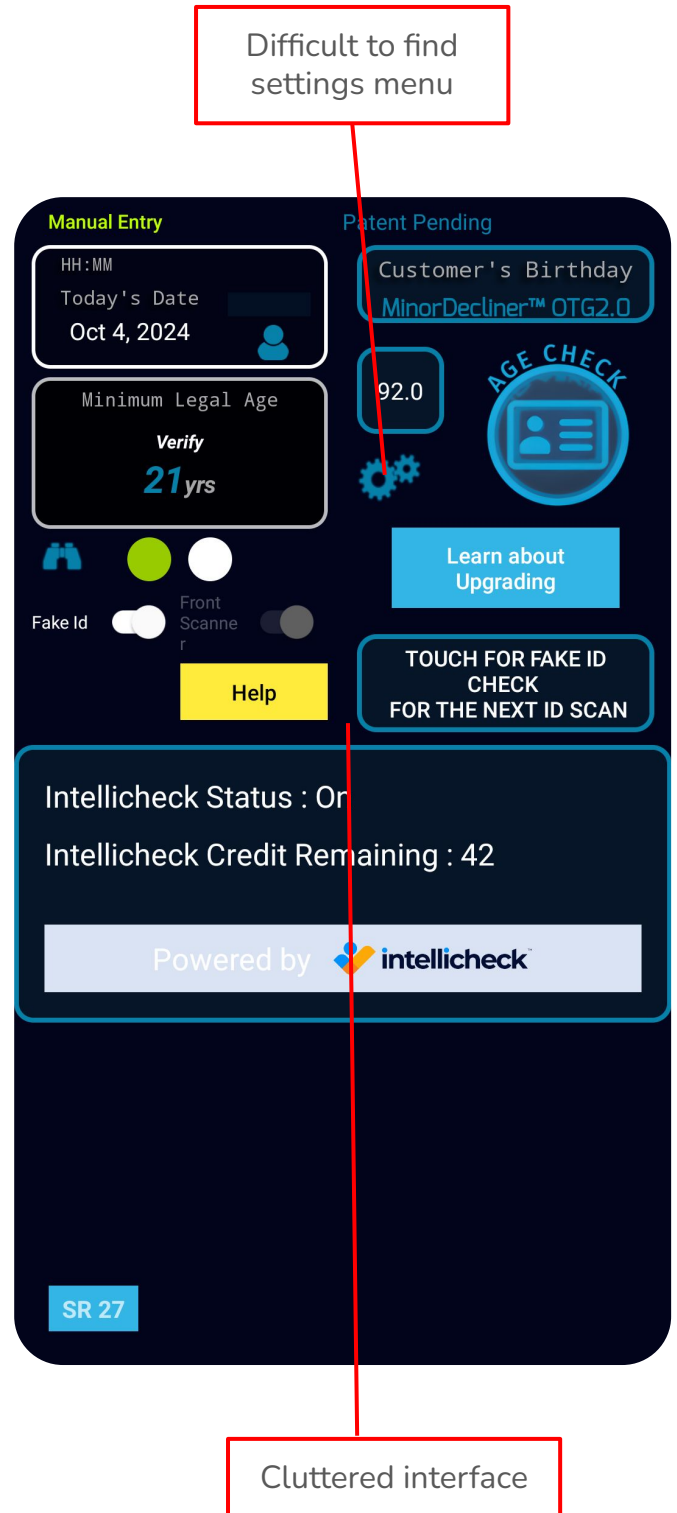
Difficult to find settings menu

Manual Entry

Patent Pending

HH:MM

Today's Date

Oct 4, 2024

Customer's Birthday

MinorDecliner™ OTG2.0

Minimum Legal Age

Verify

21yrs

92.0

AGE CHECK

Learn about Upgrading

Fake Id

Front Scanner

Help

TOUCH FOR FAKE ID CHECK FOR THE NEXT ID SCAN

Intellicheck Status : On

Intellicheck Credit Remaining : 42

Powered by intellicheck™

SR 27

Cluttered interface